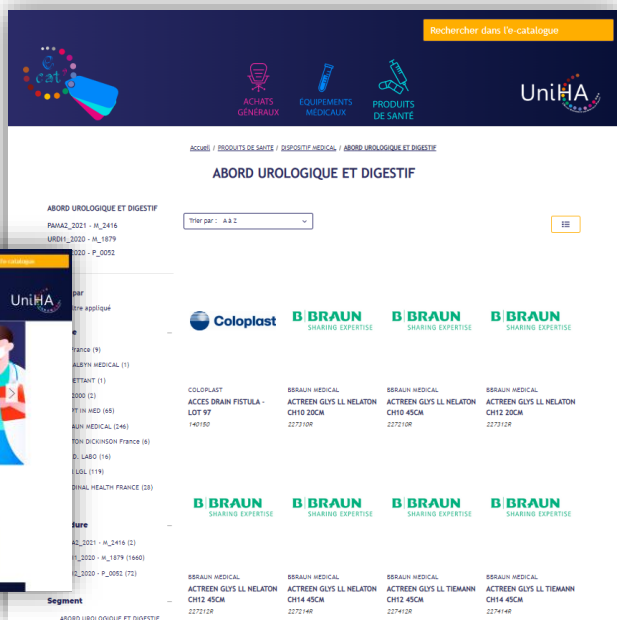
Rechercher dans l'e-catalogue

e cat

ACHATS GÉNÉRAUX

ÉQUIPEMENTS MÉDICAUX

PRODUITS DE SANTÉ

UniHA

Accueil / PRODUITS DE SANTE / DISPOSITIF MEDICAL / ABORD UROLOGIQUE ET DIGESTIF

ABORD UROLOGIQUE ET DIGESTIF

ABORD UROLOGIQUE ET DIGESTIF
PAMA2_2021 - M_2416
URDI1_2020 - M_1879
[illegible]2020 - P_0052

Trier par : A à Z

e-catalogue
UniHA

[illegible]par
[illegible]tre appliqué

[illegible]rance (9)
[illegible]ALBYN MEDICAL (1)
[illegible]ETTANT (1)
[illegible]2000 (2)
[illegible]T IN MED (65)
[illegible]UN MEDICAL (246)
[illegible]TON DICKINSON France (6)
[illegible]D. LABO (16)
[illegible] LGL (119)
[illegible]DINAL HEALTH FRANCE (28)

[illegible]dure
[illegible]A2_2021 - M_2416 (2)
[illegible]1_2020 - M_1879 (1660)
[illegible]2_2020 - P_0052 (72)

Segment
ABORD UROLOGIQUE ET DIGESTIF

Coloplast
COLOPLAST
ACCES DRAIN FISTULA - LOT 97
140150

B|BRAUN SHARING EXPERTISE
BBRAUN MEDICAL
ACTREEN GLYS LL NELATON CH10 20CM
227310R

B|BRAUN SHARING EXPERTISE
BBRAUN MEDICAL
ACTREEN GLYS LL NELATON CH10 45CM
227210R

B|BRAUN SHARING EXPERTISE
BBRAUN MEDICAL
ACTREEN GLYS LL NELATON CH12 20CM
227312R

B|BRAUN SHARING EXPERTISE
BBRAUN MEDICAL
ACTREEN GLYS LL NELATON CH12 45CM
227212R

B|BRAUN SHARING EXPERTISE
BBRAUN MEDICAL
ACTREEN GLYS LL NELATON CH14 45CM
227214R

B|BRAUN SHARING EXPERTISE
BBRAUN MEDICAL
ACTREEN GLYS LL TIEMANN CH12 45CM
227412R

B|BRAUN SHARING EXPERTISE
BBRAUN MEDICAL
ACTREEN GLYS LL TIEMANN CH14 45CM
227414R